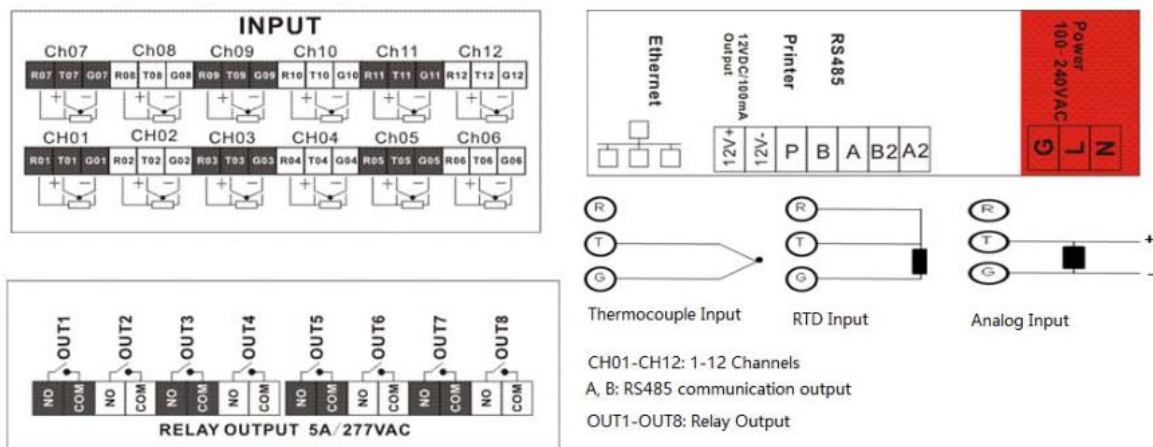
INPUT

Ch07 Ch08 Ch09 Ch10 Ch11 Ch12

R07 T07 G07 R08 T08 G08 R09 T09 G09 R10 T10 G10 R11 T11 G11 R12 T12 G12

+ − + − + − + − + − + −

CH01 CH02 CH03 CH04 Ch05 Ch06

R01 T01 G01 R02 T02 G02 R03 T03 G03 R04 T04 G04 R05 T05 G05 R06 T06 G06

+ − + − + − + − + − + −

Ethernet

12VDC/100mA Output

Printer

RS485

Power 100~240VAC

12V+ 12V- P B A B2 A2 G L N

R T G

R T G

R T G

+

−

Thermocouple Input

RTD Input

Analog Input

OUT1 OUT2 OUT3 OUT4 OUT5 OUT6 OUT7 OUT8

NO COM NO COM NO COM NO COM NO COM NO COM NO COM NO COM

RELAY OUTPUT 5A/277VAC

CH01-CH12: 1-12 Channels

A, B: RS485 communication output

OUT1-OUT8: Relay Output